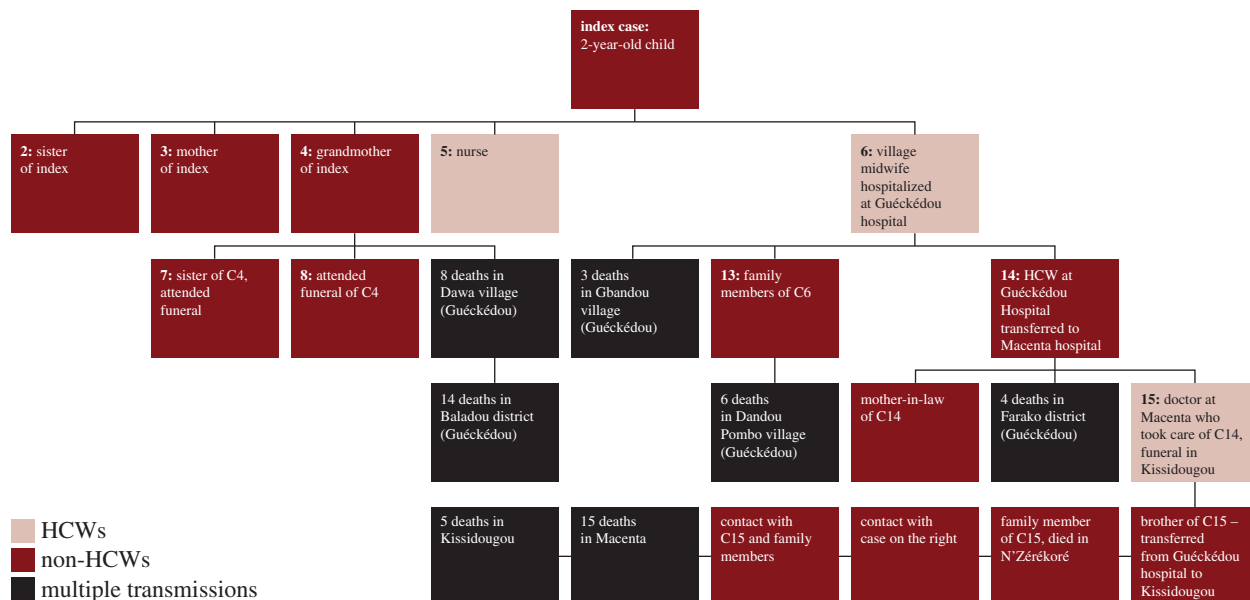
**index case:** 2-year-old child

**2:** sister of index

**3:** mother of index

**4:** grandmother of index

**5:** nurse

**6:** village midwife hospitalized at Guéckédou hospital

**7:** sister of C4, attended funeral

**8:** attended funeral of C4

8 deaths in Dawa village (Guéckédou)

3 deaths in Gbandou village (Guéckédou)

**13:** family members of C6

**14:** HCW at Guéckédou Hospital transferred to Macenta hospital

14 deaths in Baladou district (Guéckédou)

6 deaths in Dandou Pombo village (Guéckédou)

mother-in-law of C14

4 deaths in Farako district (Guéckédou)

**15:** doctor at Macenta who took care of C14, funeral in Kissidougou

HCWs

non-HCWs

multiple transmissions

5 deaths in Kissidougou

15 deaths in Macenta

contact with C15 and family members

contact with case on the right

family member of C15, died in N'Zérékoré

brother of C15 – transferred from Guéckédou hospital to Kissidougou